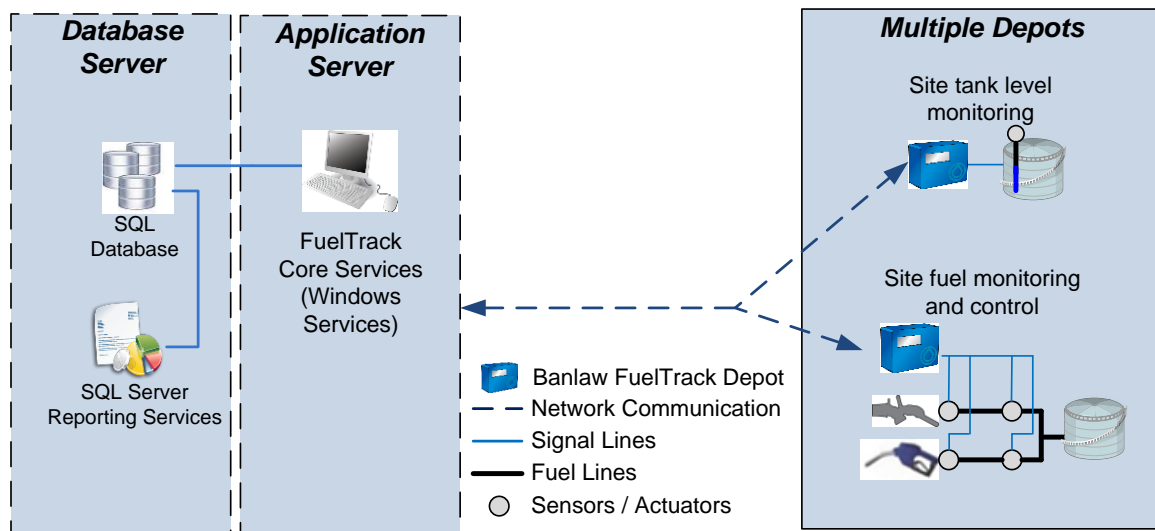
Database Server

SQL Database

SQL Server Reporting Services

Application Server

FuelTrack Core Services (Windows Services)

Multiple Depots

Site tank level monitoring

Site fuel monitoring and control

Banlaw FuelTrack Depot
Network Communication
Signal Lines
Fuel Lines
Sensors / Actuators